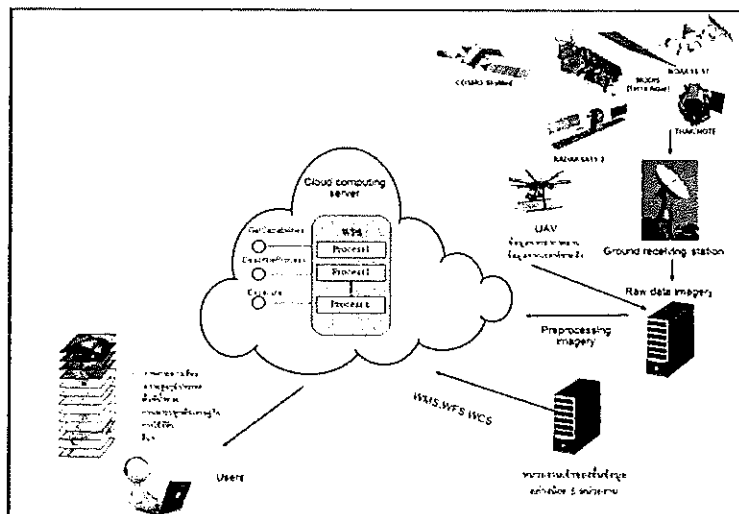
COSMO-SkyMed

MODIS (Terra Aqua)

NOAA18 19

THAICHOTE

RADARSAT-2

Cloud computing server

GetCapabilities

DescribeProcess

Execute

WPS

Process1

Process2

Process3

UAV

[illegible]

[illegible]

Ground receiving station

Raw data imagery

Preprocessing imagery

WMS,WFS,WCS

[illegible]

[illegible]

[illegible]

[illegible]

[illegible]

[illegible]

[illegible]

User